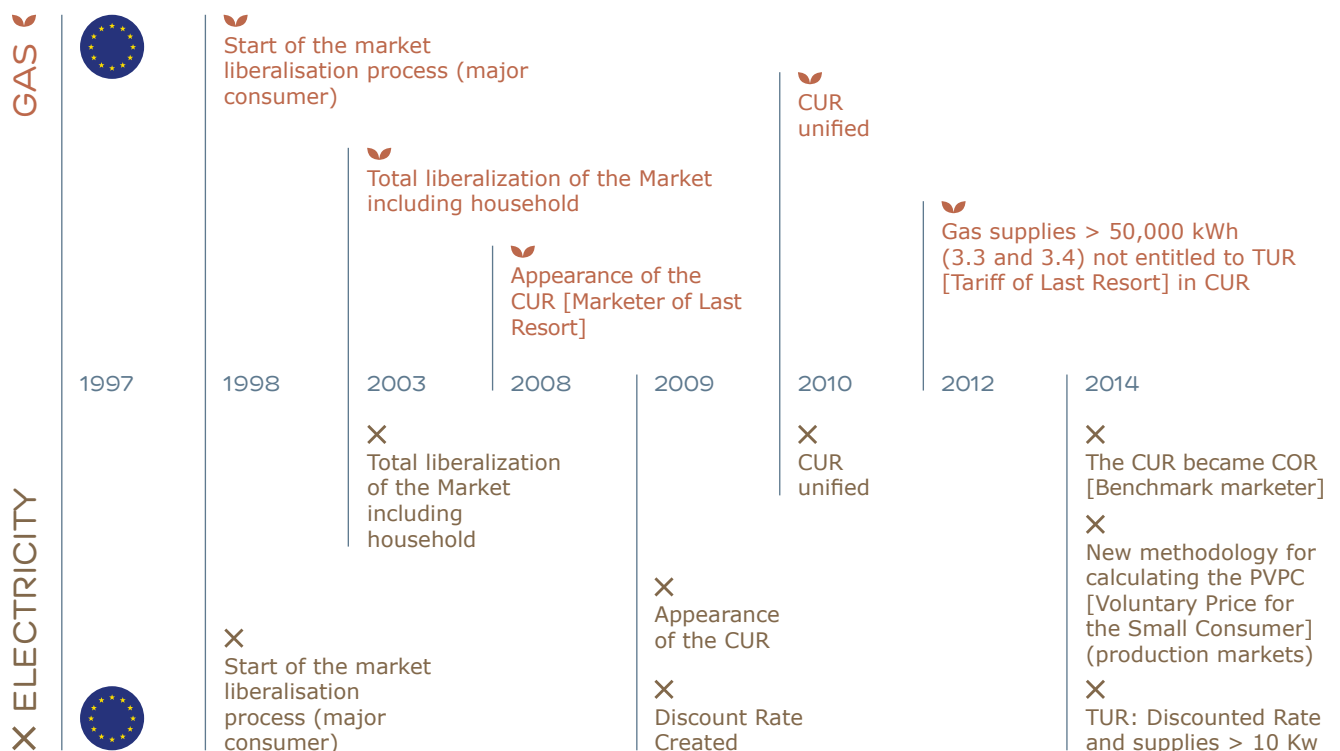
GAS

Start of the market liberalisation process (major consumer)

Total liberalization of the Market including household

Appearance of the CUR [Marketer of Last Resort]

CUR unified

Gas supplies > 50,000 kWh (3.3 and 3.4) not entitled to TUR [Tariff of Last Resort] in CUR

1997 1998 2003 2008 2009 2010 2012 2014

Total liberalization of the Market including household

CUR unified

The CUR became COR [Benchmark marketer]

New methodology for calculating the PVPC [Voluntary Price for the Small Consumer] (production markets)

Appearance of the CUR

Start of the market liberalisation process (major consumer)

Discount Rate Created

TUR: Discounted Rate and supplies > 10 Kw

ELECTRICITY